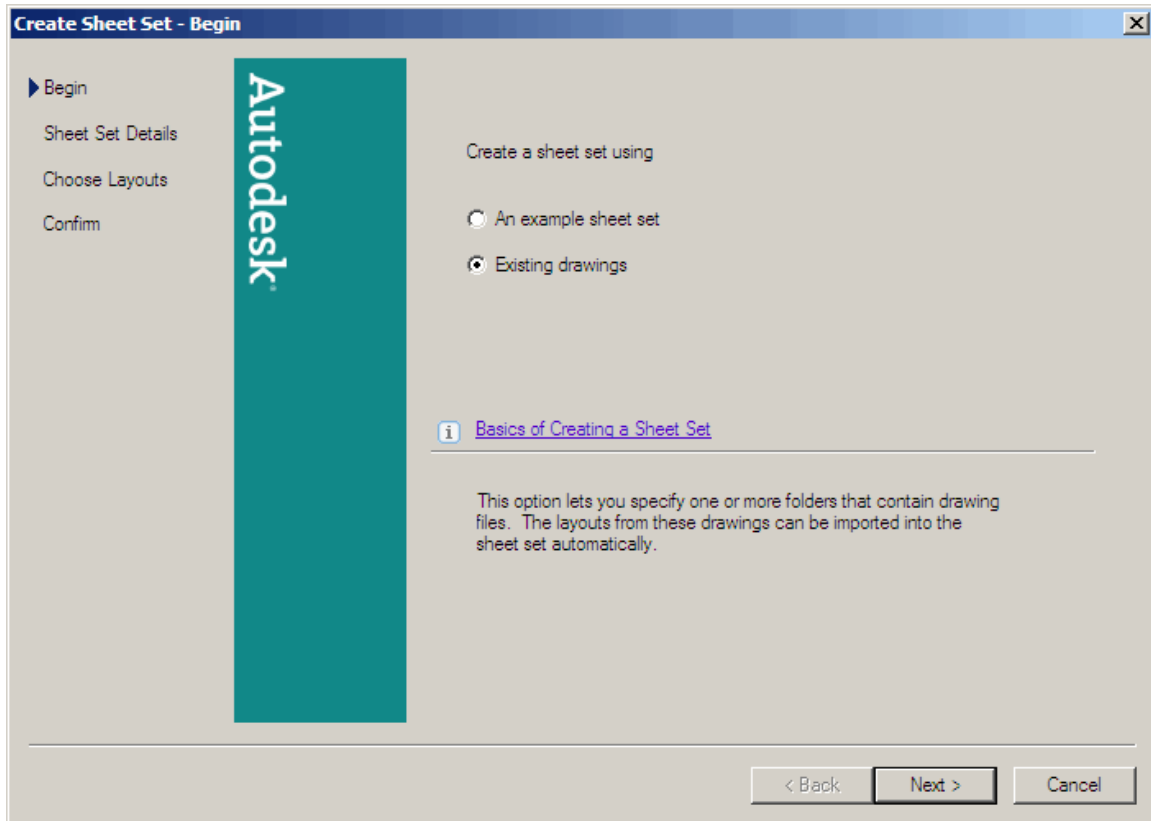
Create Sheet Set - Begin

Begin
Sheet Set Details
Choose Layouts
Confirm

Autodesk®

Create a sheet set using

An example sheet set
Existing drawings

Basics of Creating a Sheet Set

This option lets you specify one or more folders that contain drawing files. The layouts from these drawings can be imported into the sheet set automatically.

< Back
Next >
Cancel